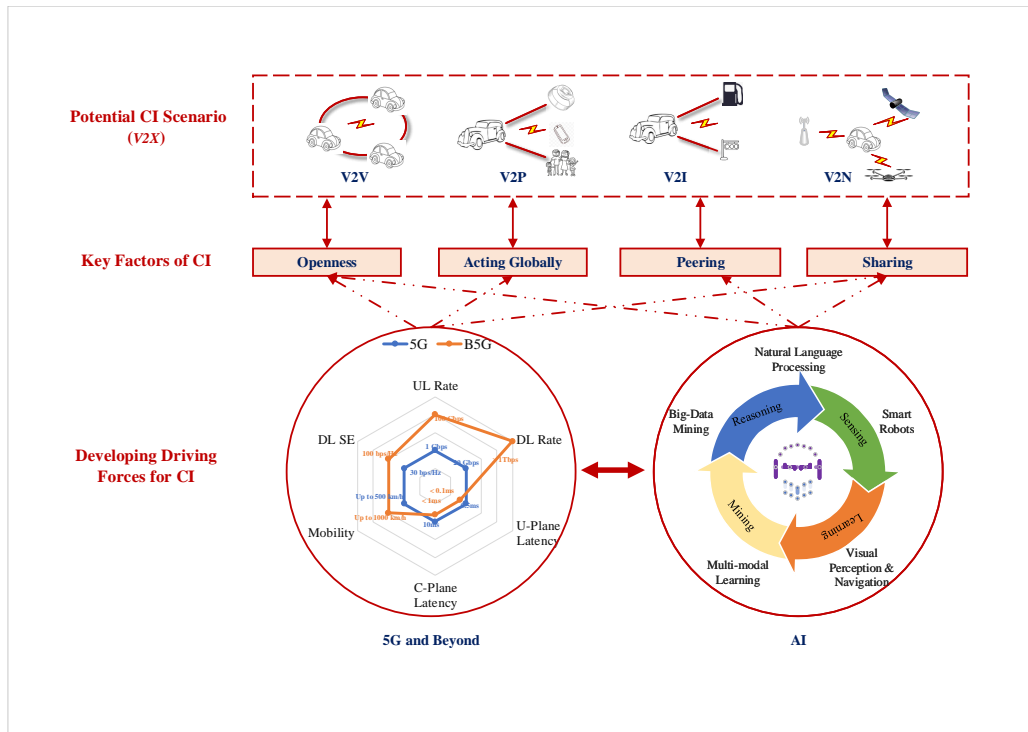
Potential CI Scenario
(V2X)

V2V

V2P

V2I

V2N

Key Factors of CI

Openness

Acting Globally

Peering

Sharing

Developing Driving Forces for CI

5G

B5G

UL Rate

DL Rate

U-Plane Latency

C-Plane Latency

Mobility

DL SE

100 Gbps

1 Gbps

1Tbps

20 Gbps

30 bps/Hz

100 bps/Hz

< 0.1ms

<1ms

0.5ms

10ms

Up to 500 km/h

Up to 1000 km/h

5G and Beyond

Natural Language Processing

Smart Robots

Visual Perception & Navigation

Multi-modal Learning

Big-Data Mining

Reasoning

Sensing

Learning

Mining

AI